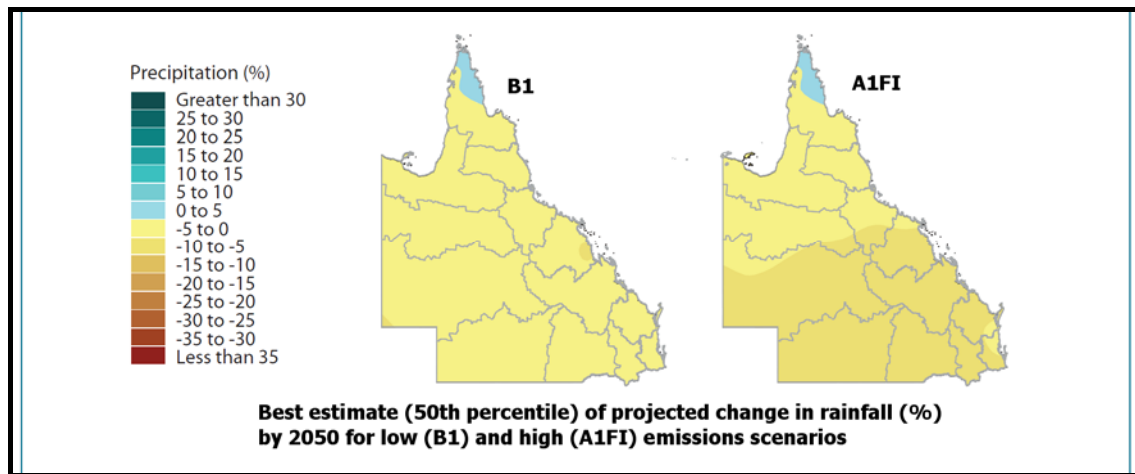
Precipitation (%)
Greater than 30
25 to 30
20 to 25
15 to 20
10 to 15
5 to 10
0 to 5
-5 to 0
-10 to -5
-15 to -10
-20 to -15
-25 to -20
-30 to -25
-35 to -30
Less than 35

B1

A1FI

Best estimate (50th percentile) of projected change in rainfall (%) by 2050 for low (B1) and high (A1FI) emissions scenarios